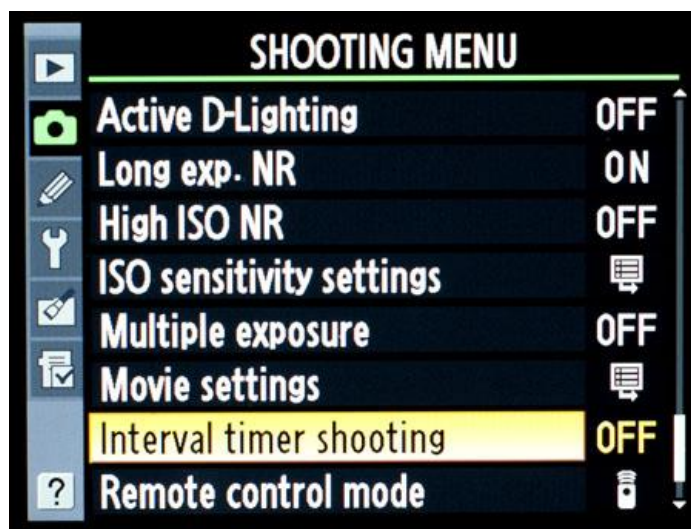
SHOOTING MENU

| | |
|---|---|
| Active D-Lighting | OFF |
| Long exp. NR | ON |
| High ISO NR | OFF |
| ISO sensitivity settings | |
| Multiple exposure | OFF |
| Movie settings | |
| Interval timer shooting | OFF |
| Remote control mode | |

?